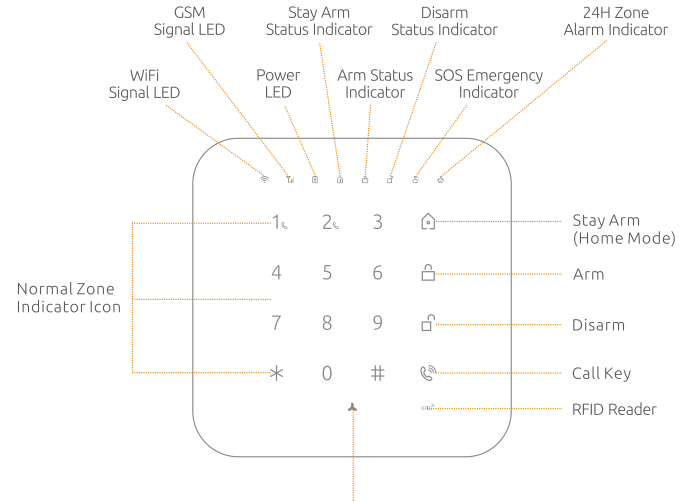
GSM Signal LED

Stay Arm Status Indicator

Disarm Status Indicator

24H Zone Alarm Indicator

WiFi Signal LED

Power LED

Arm Status Indicator

SOS Emergency Indicator

1 2 3

4 5 6

7 8 9

* 0 #

Normal Zone Indicator Icon

Stay Arm (Home Mode)

Arm

Disarm

Call Key

RFID Reader